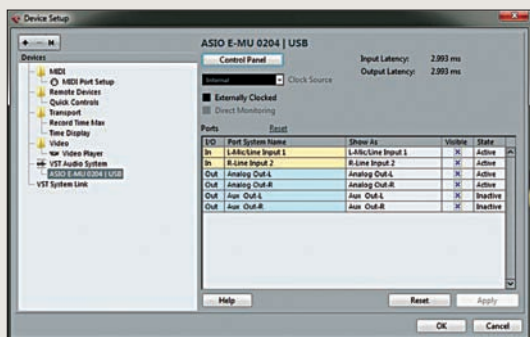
Device Setup

Devices

MIDI
MIDI Port Setup
Remote Devices
Quick Controls
Transport
Record Time Max
Time Display
Video
Video Player
VST Audio System
ASIO E-MU 0204 | USB
VST System Link

ASIO E-MU 0204 | USB

Control Panel

Input Latency: 2.993 ms
Output Latency: 2.993 ms

Internal
Clock Source

Externally Clocked
Direct Monitoring

Ports
Reset

| I/O | Port System Name | Show As | Visible | State |
|---|---|---|---|---|
| In | L-Mic/Line Input 1 | L-Mic/Line Input 1 | X | Active |
| In | R-Line Input 2 | R-Line Input 2 | X | Active |
| Out | Analog Out-L | Analog Out-L | X | Active |
| Out | Analog Out-R | Analog Out-R | X | Active |
| Out | Aux Out-L | Aux Out-L | X | Inactive |
| Out | Aux Out-R | Aux Out-R | X | Inactive |

Help
Reset
Apply
OK
Cancel